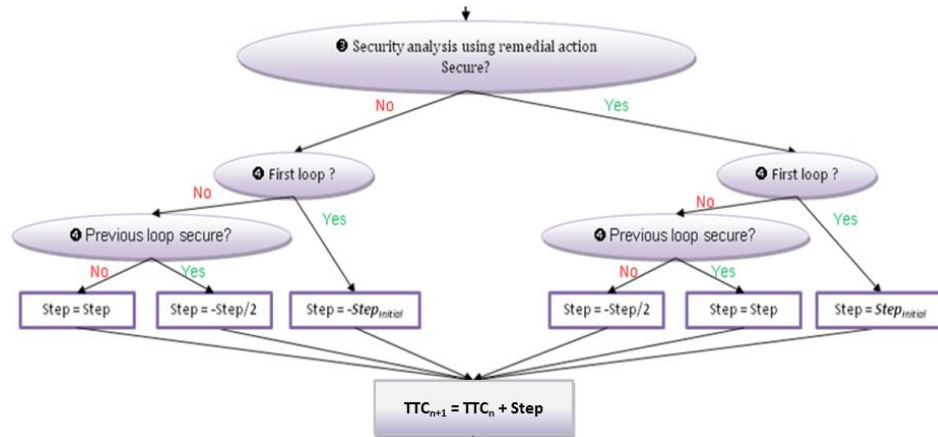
❸ Security analysis using remedial action
Secure?

No

Yes

❹ First loop ?

No

Yes

❹ Previous loop secure?

No

Yes

Step = Step

Step = -Step/2

Step = -$Step_{initial}$

❹ First loop ?

No

Yes

❹ Previous loop secure?

No

Yes

Step = -Step/2

Step = Step

Step = $Step_{initial}$

$TTC_{n+1}$ = $TTC_n$ + Step